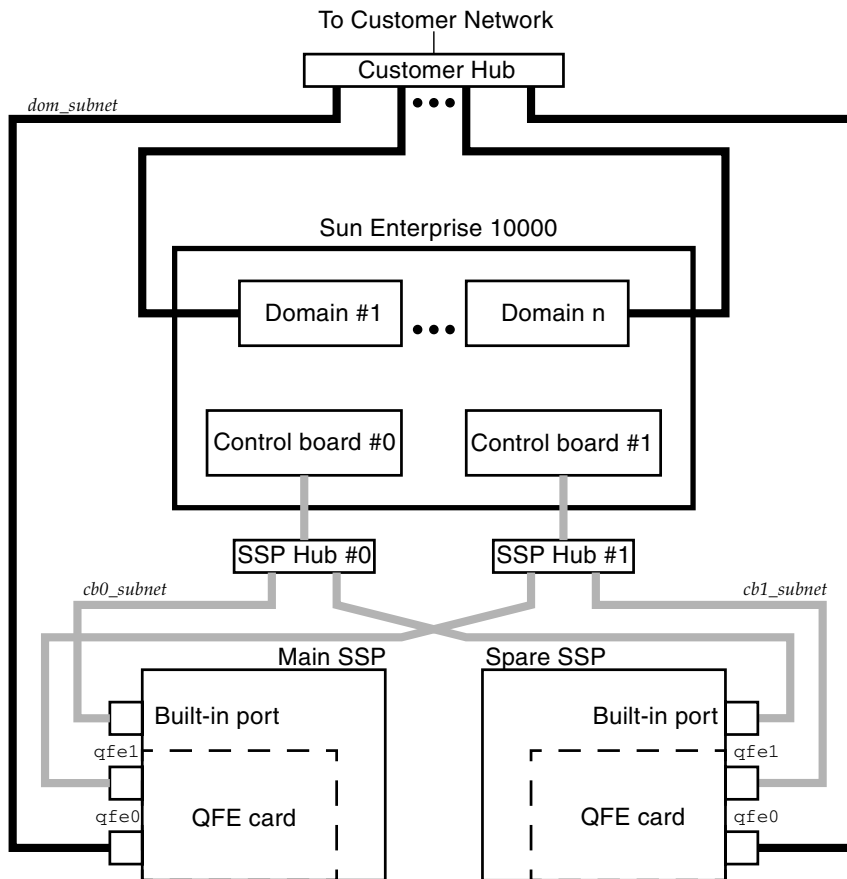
To Customer Network

Customer Hub

dom_subnet

•••

Sun Enterprise 10000

Domain #1

•••

Domain n

Control board #0

Control board #1

SSP Hub #0

SSP Hub #1

cb0_subnet

cb1_subnet

Main SSP

Spare SSP

Built-in port

Built-in port

qfe1

qfe1

qfe0

qfe0

QFE card

QFE card